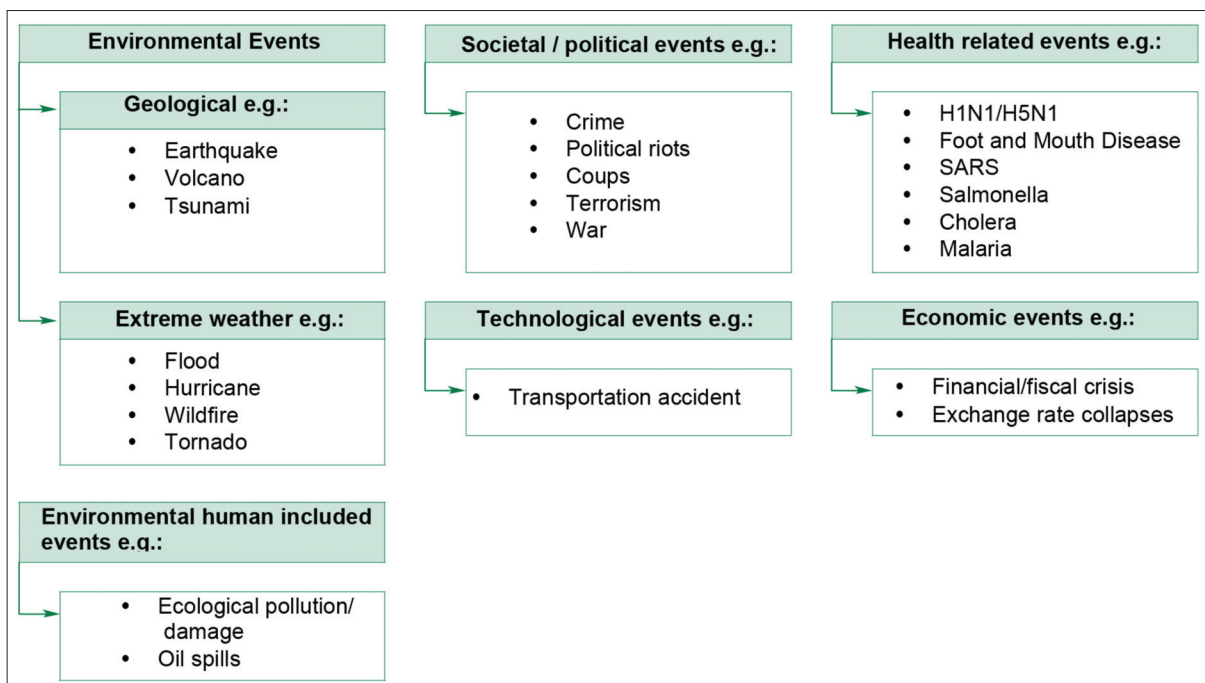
Environmental Events

Geological e.g.:

- Earthquake
- Volcano
- Tsunami

Extreme weather e.g.:

- Flood
- Hurricane
- Wildfire
- Tornado

Environmental human included events e.g.:

- Ecological pollution/ damage
- Oil spills

Societal / political events e.g.:

- Crime
- Political riots
- Coups
- Terrorism
- War

Technological events e.g.:

- Transportation accident

Health related events e.g.:

- H1N1/H5N1
- Foot and Mouth Disease
- SARS
- Salmonella
- Cholera
- Malaria

Economic events e.g.:

- Financial/fiscal crisis
- Exchange rate collapses